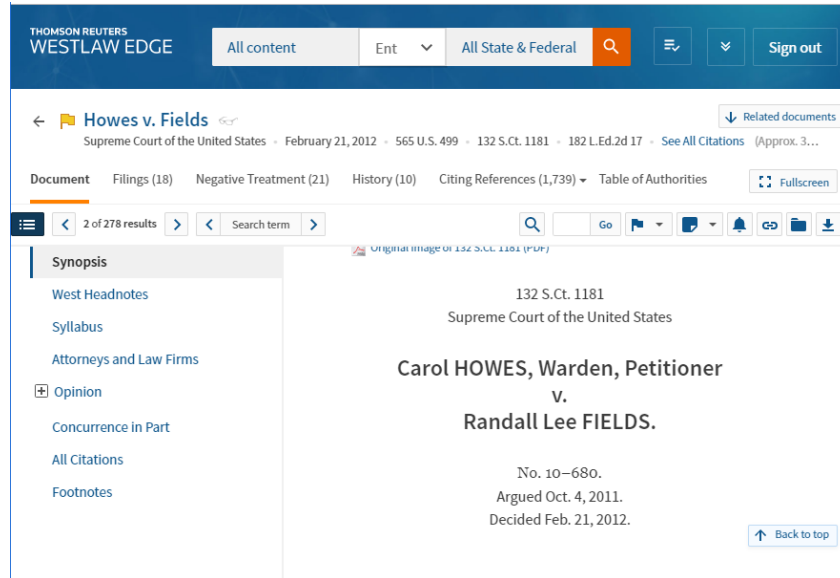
THOMSON REUTERS
WESTLAW EDGE

All content | Ent | All State & Federal

Sign out

Howes v. Fields

Related documents

Supreme Court of the United States • February 21, 2012 • 565 U.S. 499 • 132 S.Ct. 1181 • 182 L.Ed.2d 17 • See All Citations (Approx. 3...

Document | Filings (18) | Negative Treatment (21) | History (10) | Citing References (1,739) | Table of Authorities

Fullscreen

2 of 278 results | Search term | Go

Synopsis
West Headnotes
Syllabus
Attorneys and Law Firms
Opinion
Concurrence in Part
All Citations
Footnotes

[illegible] image of 132 S.Ct. 1181 (PDF)

132 S.Ct. 1181
Supreme Court of the United States

Carol HOWES, Warden, Petitioner
v.
Randall Lee FIELDS.

No. 10–680.
Argued Oct. 4, 2011.
Decided Feb. 21, 2012.

Back to top